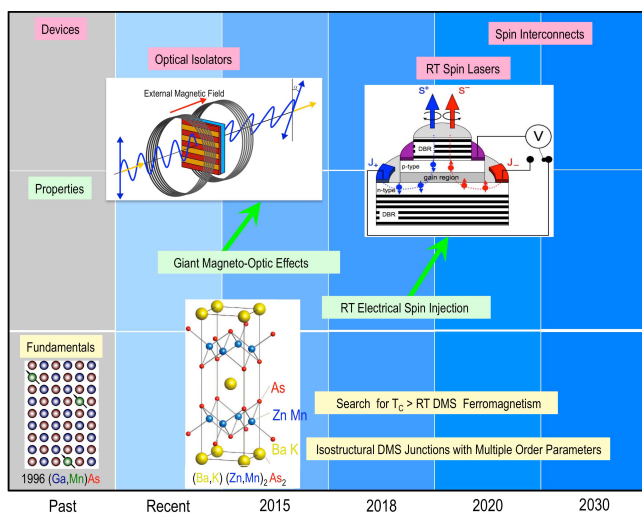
Devices

Optical Isolators

External Magnetic Field

Spin Interconnects

RT Spin Lasers

$S^+$

$S^-$

DBR

p-type

gain region

n-type

DBR

V

$J_+$

$J_-$

Properties

Giant Magneto-Optic Effects

RT Electrical Spin Injection

Fundamentals

1996 (Ga,Mn)As

As

Zn Mn

Ba K

(Ba,K) (Zn,Mn)$_2$ As$_2$

Search for $T_C$ > RT DMS Ferromagnetism

Isostructural DMS Junctions with Multiple Order Parameters

Past

Recent

2015

2018

2020

2030